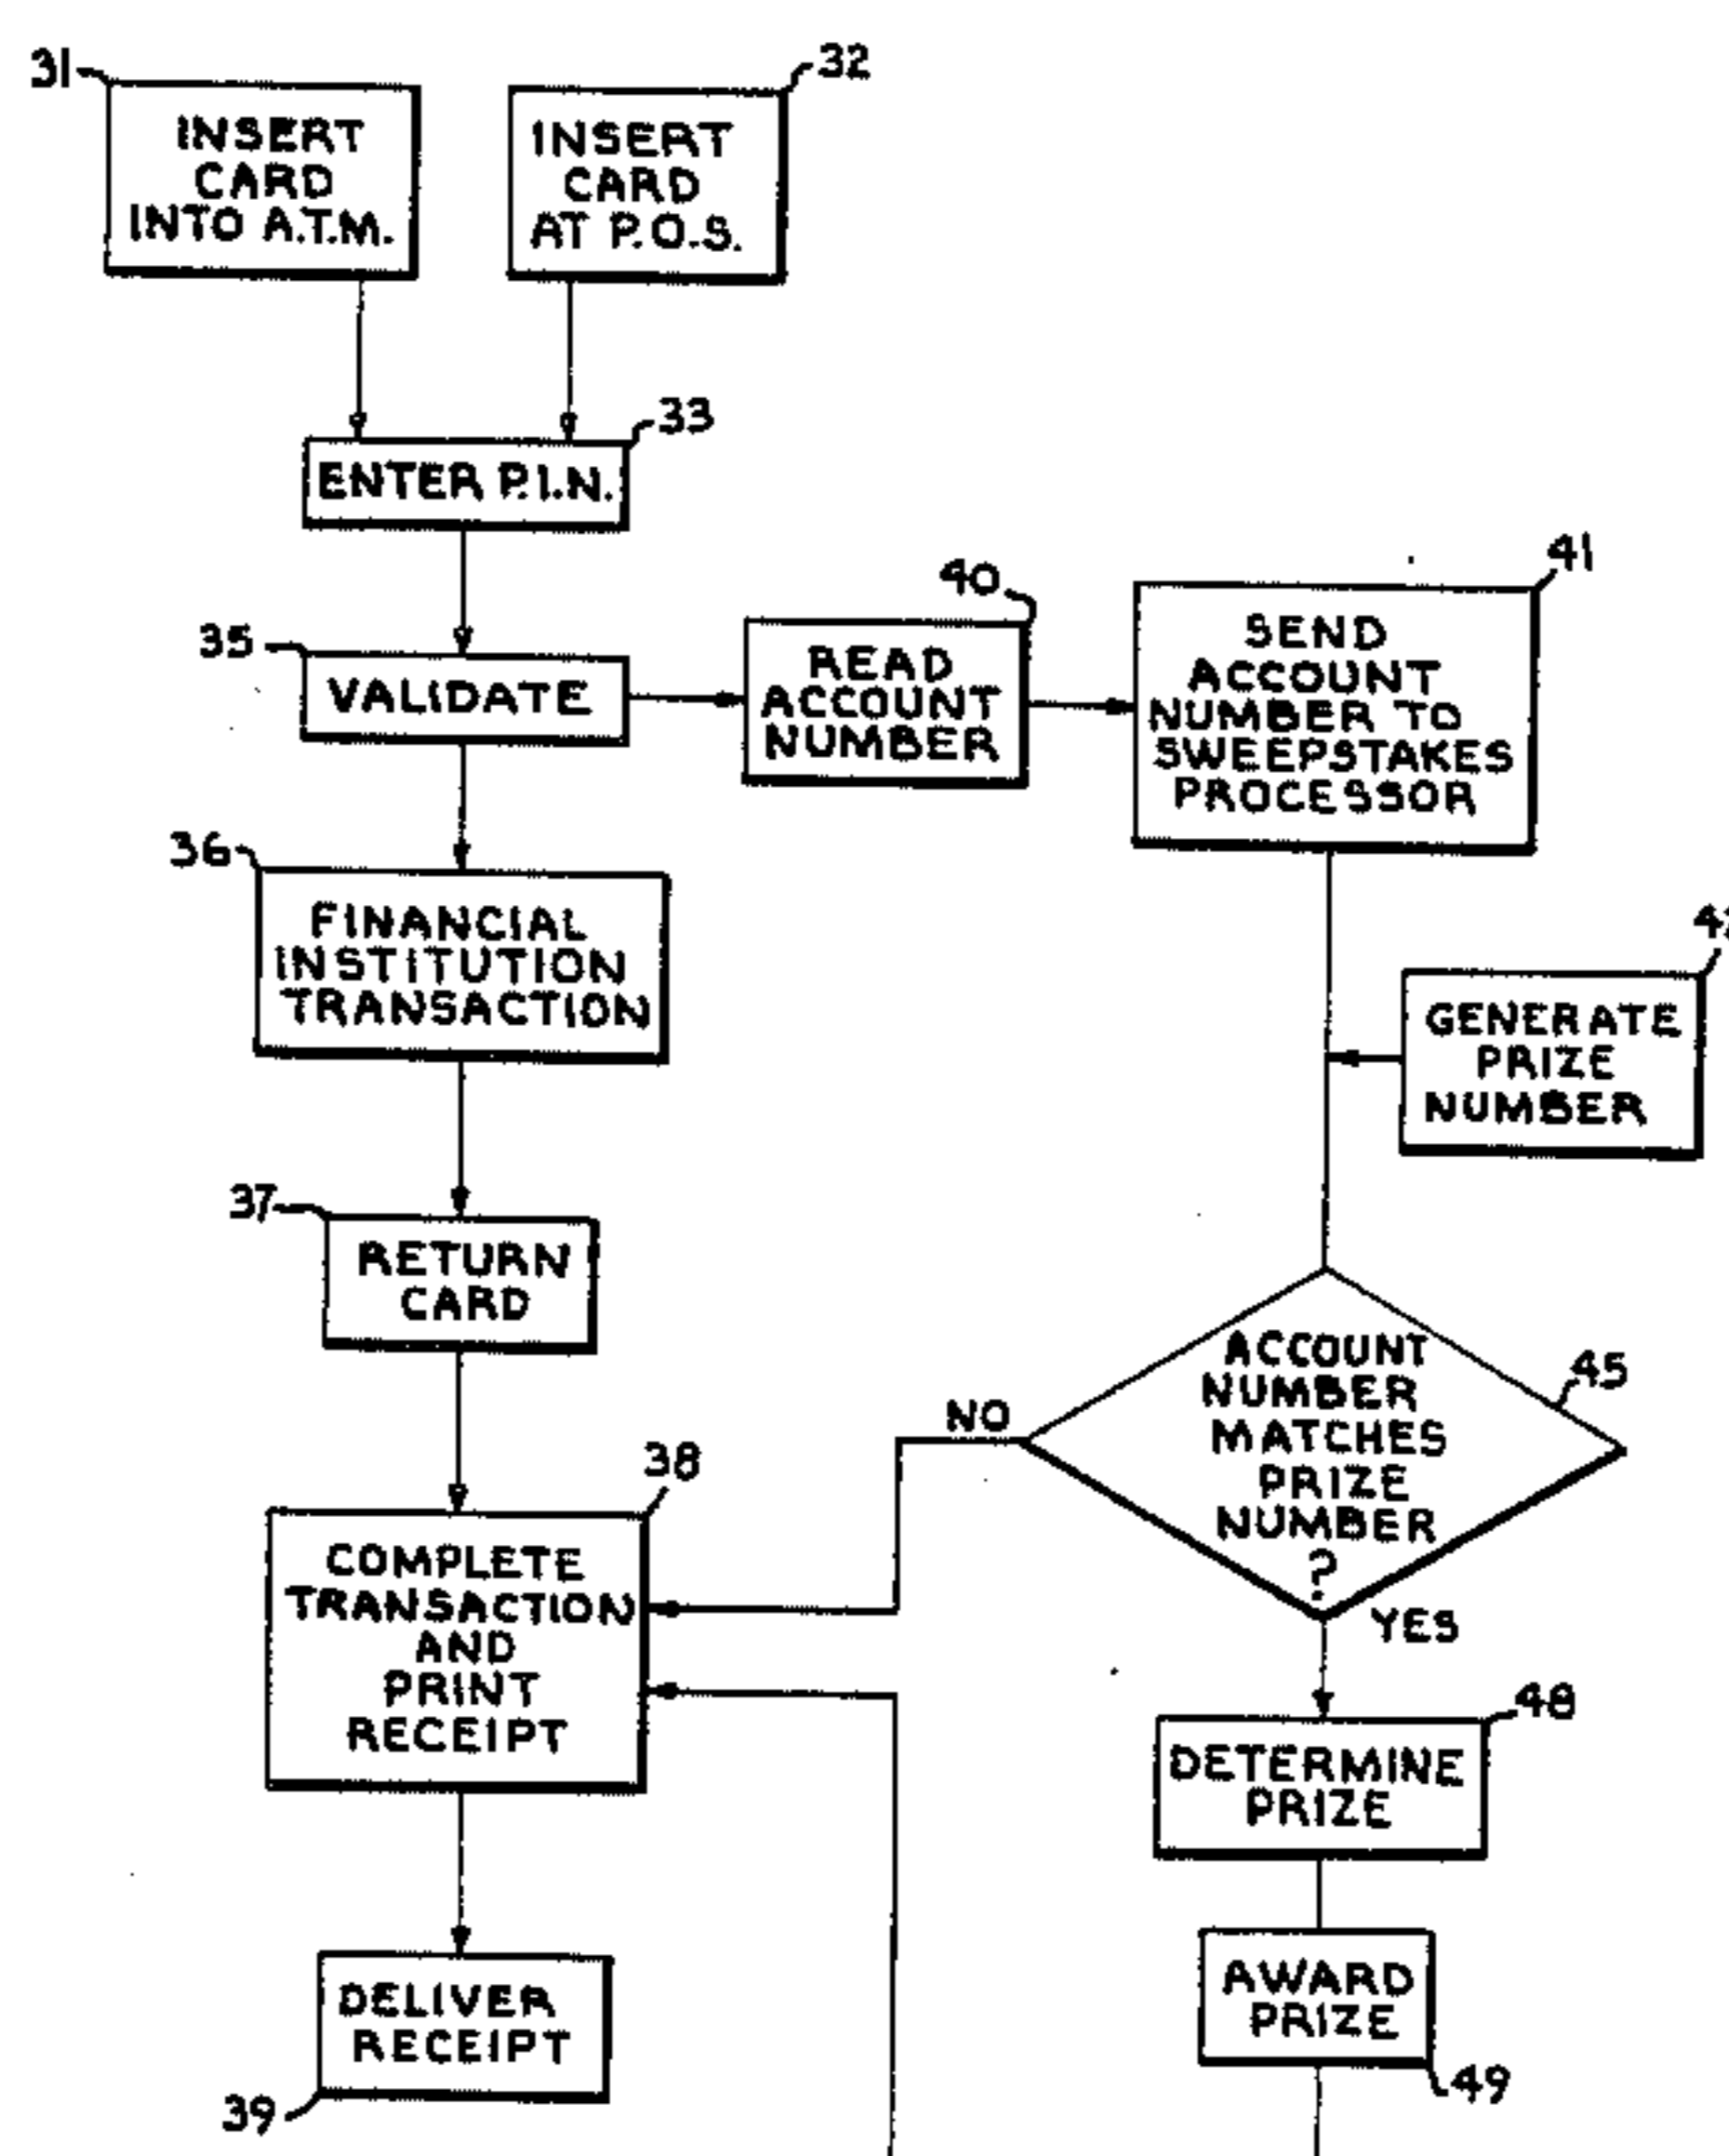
31
INSERT CARD INTO A.T.M.

32
INSERT CARD AT P.O.S.

33
ENTER P.I.N.

35
VALIDATE

40
READ ACCOUNT NUMBER

41
SEND ACCOUNT NUMBER TO SWEEPSTAKES PROCESSOR

36
FINANCIAL INSTITUTION TRANSACTION

4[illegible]
GENERATE PRIZE NUMBER

37
RETURN CARD

45
ACCOUNT NUMBER MATCHES PRIZE NUMBER ?

NO

YES

38
COMPLETE TRANSACTION AND PRINT RECEIPT

48
DETERMINE PRIZE

AWARD PRIZE
49

DELIVER RECEIPT
39